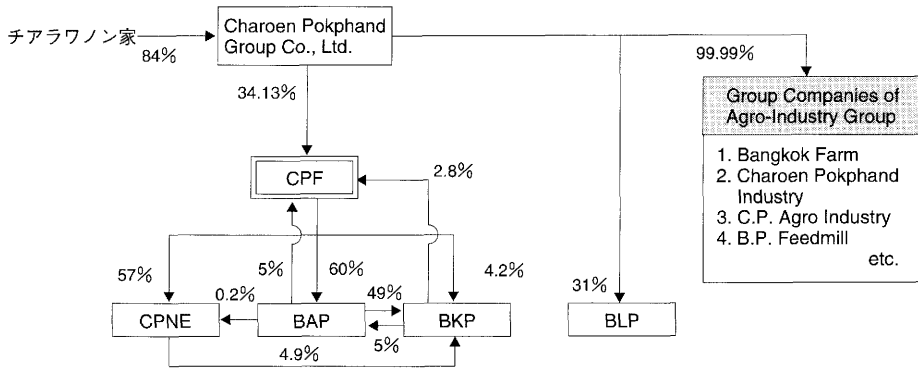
チアラワノン家

84%

Charoen Pokphand Group Co., Ltd.

99.99%

34.13%

Group Companies of Agro-Industry Group

1. Bangkok Farm
2. Charoen Pokphand Industry
3. C.P. Agro Industry
4. B.P. Feedmill
etc.

CPF

2.8%

57%

5%

60%

4.2%

0.2%

49%

31%

CPNE

BAP

BKP

BLP

5%

4.9%